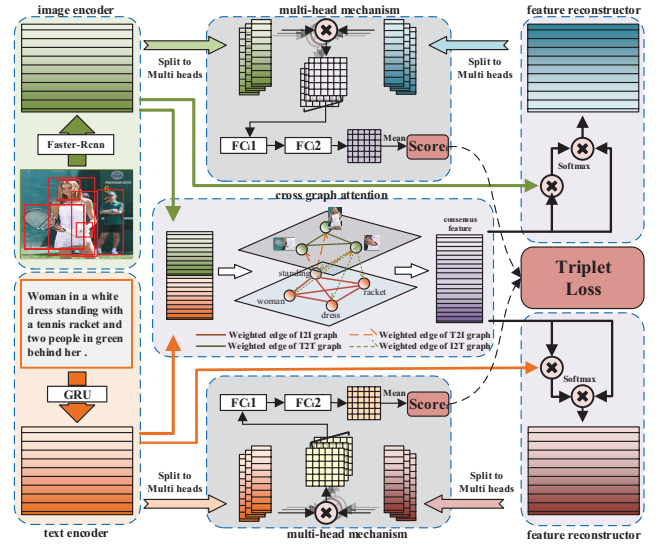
image encoder

multi-head mechanism

feature reconstructor

Split to Multi heads

Split to Multi heads

Faster-Rcnn

$FC_i1$

$FC_i2$

Mean

Score

Softmax

cross graph attention

consensus feature

standing

woman

dress

racket

Triplet Loss

Woman in a white dress standing with a tennis racket and two people in green behind her .

Weighted edge of I2I graph

Weighted edge of T2I graph

Weighted edge of T2T graph

Weighted edge of I2T graph

GRU

Softmax

$FC_t1$

$FC_t2$

Mean

Score

Split to Multi heads

Split to Multi heads

text encoder

multi-head mechanism

feature reconstructor